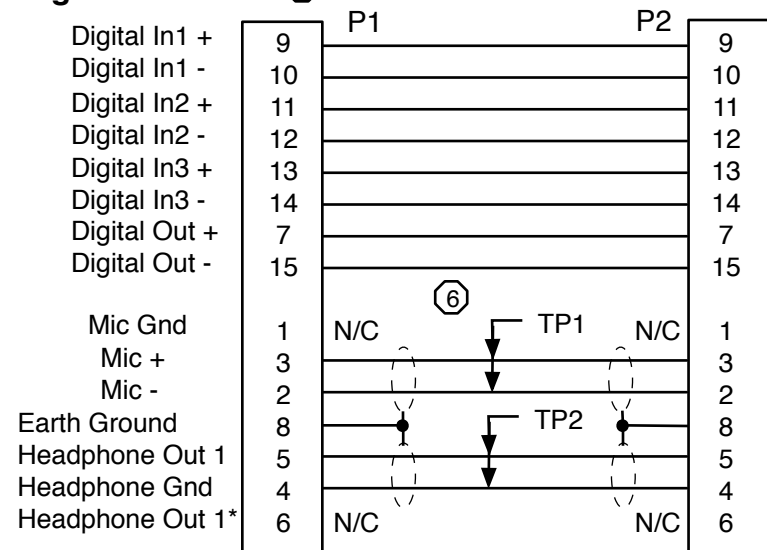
P1

P2

Digital In1 + 9 9
Digital In1 - 10 10
Digital In2 + 11 11
Digital In2 - 12 12
Digital In3 + 13 13
Digital In3 - 14 14
Digital Out + 7 7
Digital Out - 15 15

6

Mic Gnd 1 N/C TP1 N/C 1
Mic + 3 3
Mic - 2 2
Earth Ground 8 TP2 8
Headphone Out 1 5 5
Headphone Gnd 4 4
Headphone Out 1* 6 N/C N/C 6